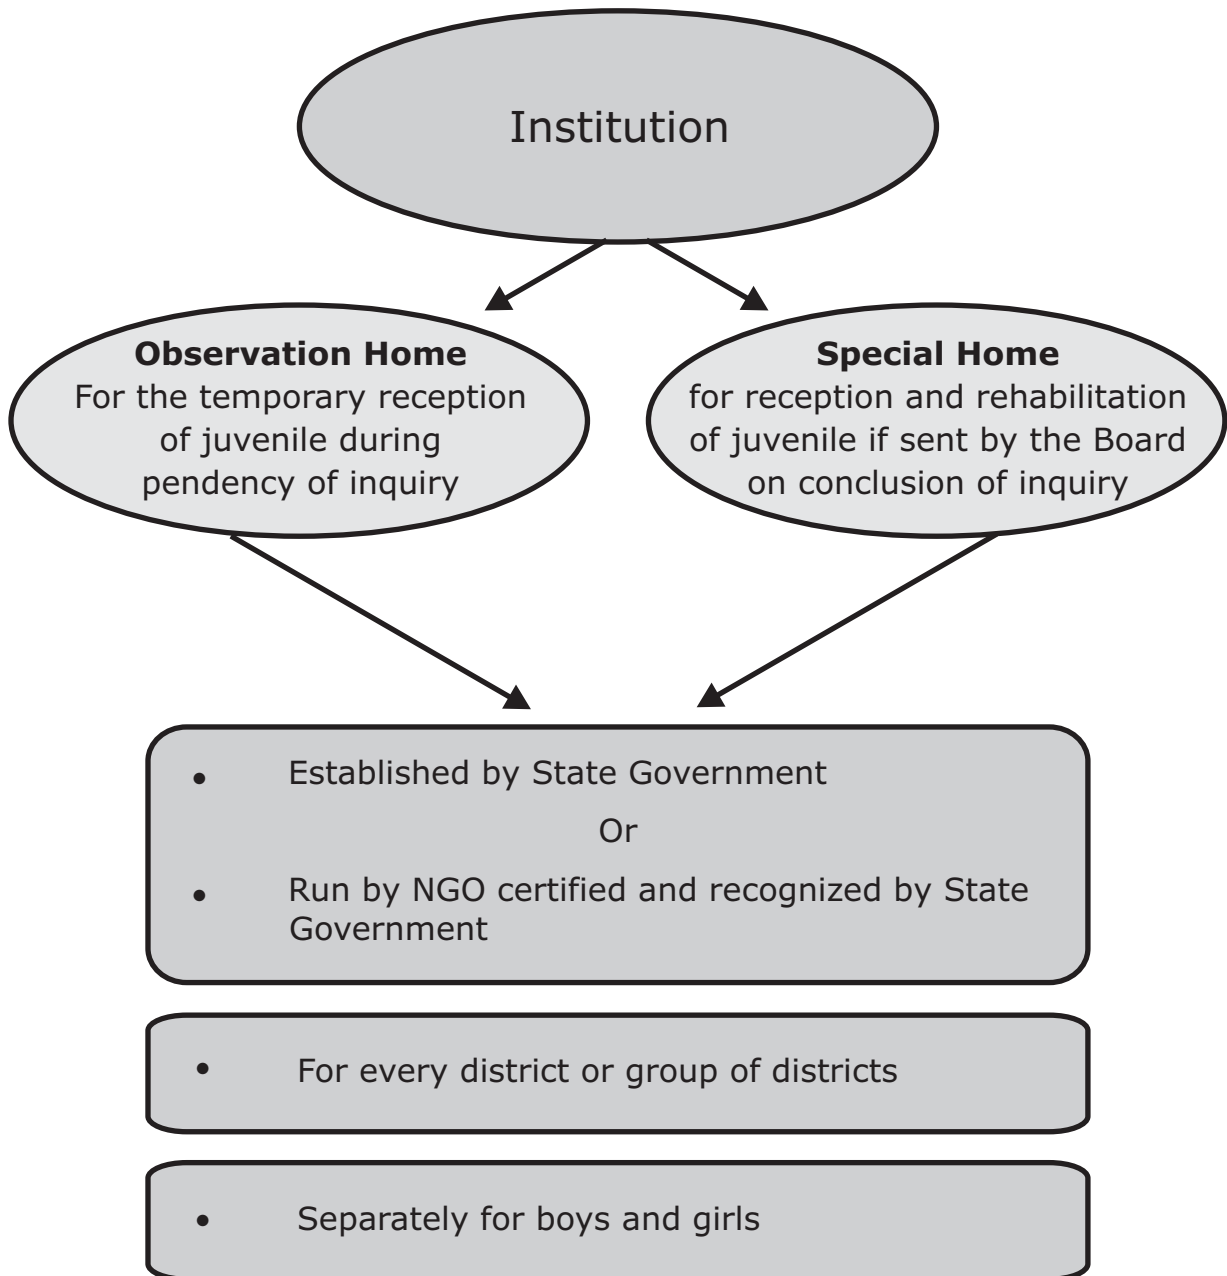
Institution

**Observation Home**
For the temporary reception of juvenile during pendency of inquiry

**Special Home**
for reception and rehabilitation of juvenile if sent by the Board on conclusion of inquiry

- Established by State Government

Or

- Run by NGO certified and recognized by State Government

- For every district or group of districts

- Separately for boys and girls